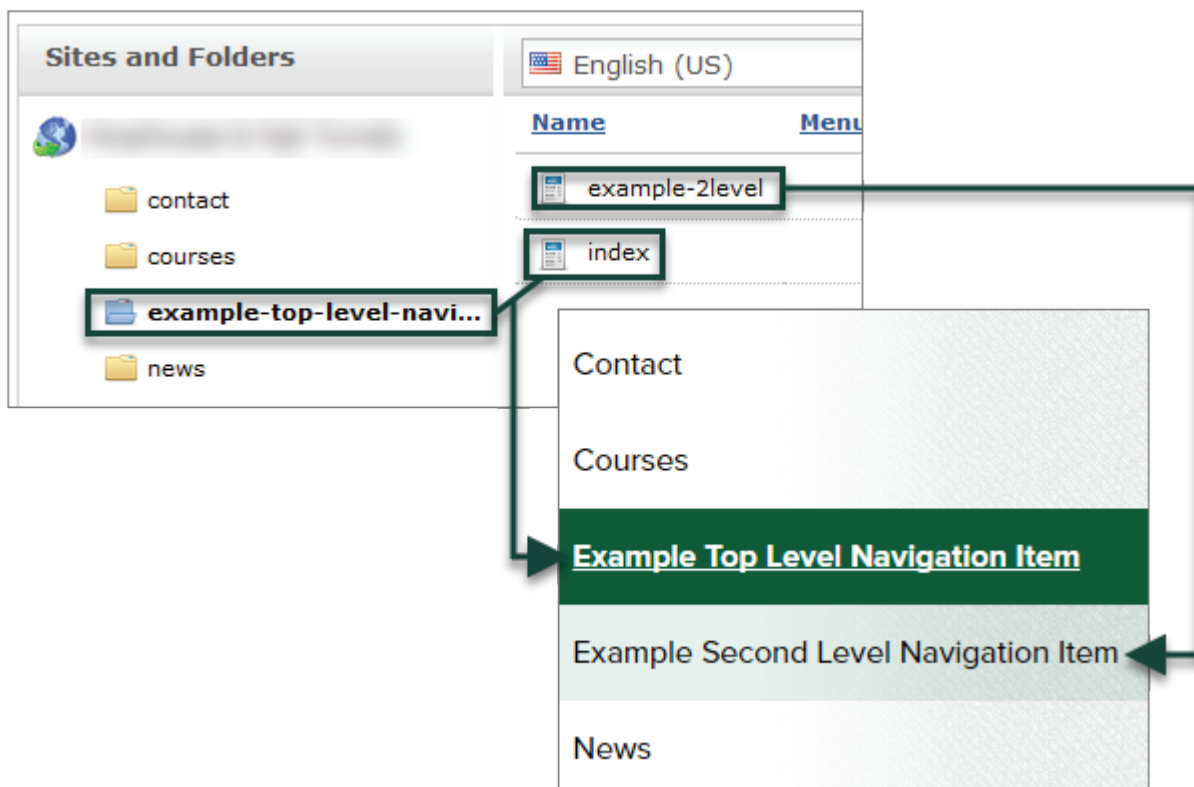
Sites and Folders

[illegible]

contact

courses

example-top-level-navi...

news

English (US)

Name

Menu

example-2level

index

Contact

Courses

Example Top Level Navigation Item

Example Second Level Navigation Item

News